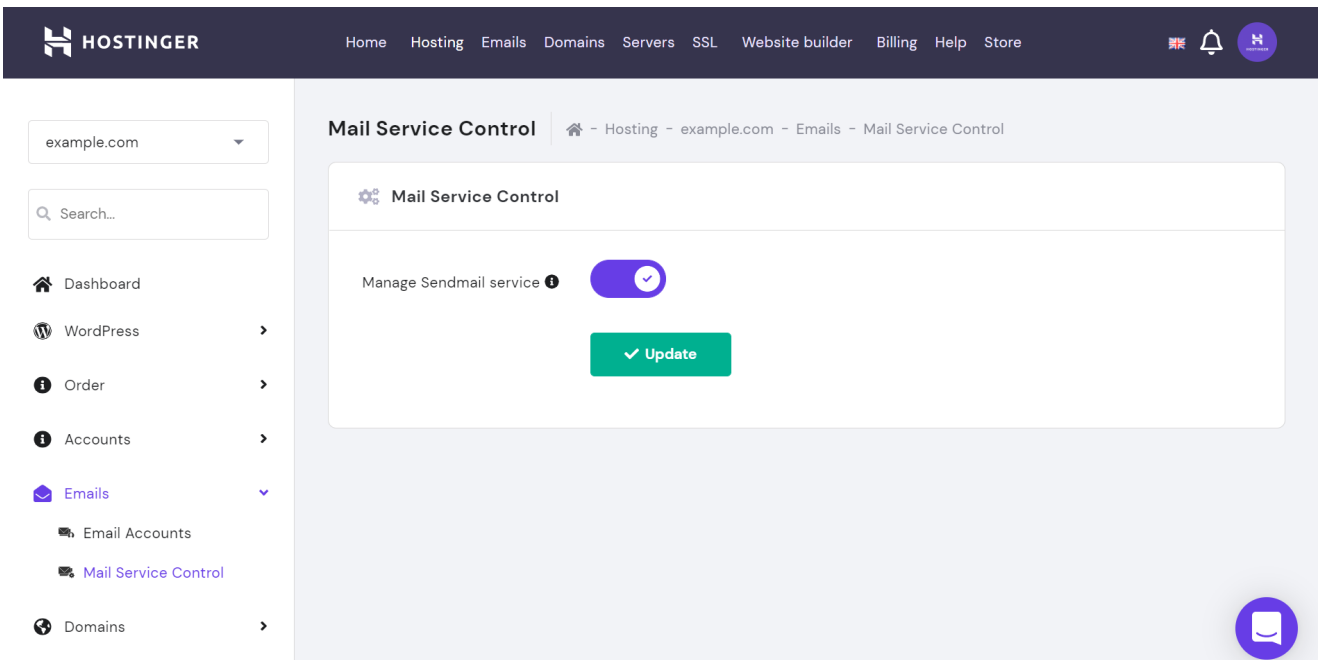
HOSTINGER

Home Hosting Emails Domains Servers SSL Website builder Billing Help Store

example.com

Search...

Dashboard
WordPress
Order
Accounts
Emails
Email Accounts
Mail Service Control
Domains

Mail Service Control - Hosting - example.com - Emails - Mail Service Control

Mail Service Control

Manage Sendmail service

Update